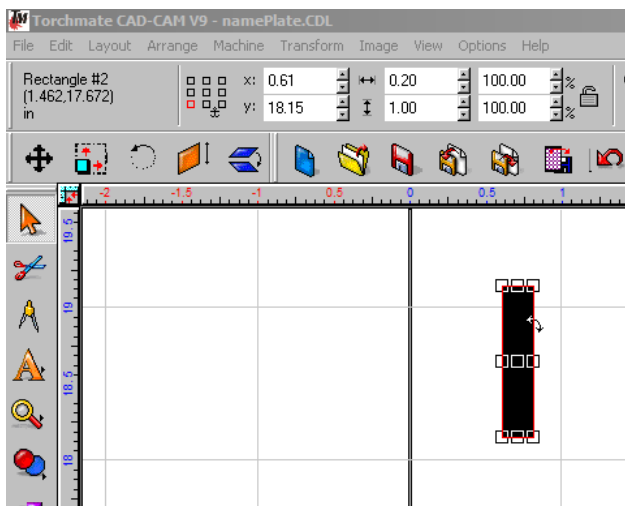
Torchmate CAD-CAM V9 - namePlate.CDL

File Edit Layout Arrange Machine Transform Image View Options Help

Rectangle #2
(1.462,17.672)
in

x: 0.61
y: 18.15

0.20
1.00

100.00 %
100.00 %

-2 -1.5 -1 -0.5 0 0.5 1

19.5
19
18.5
18